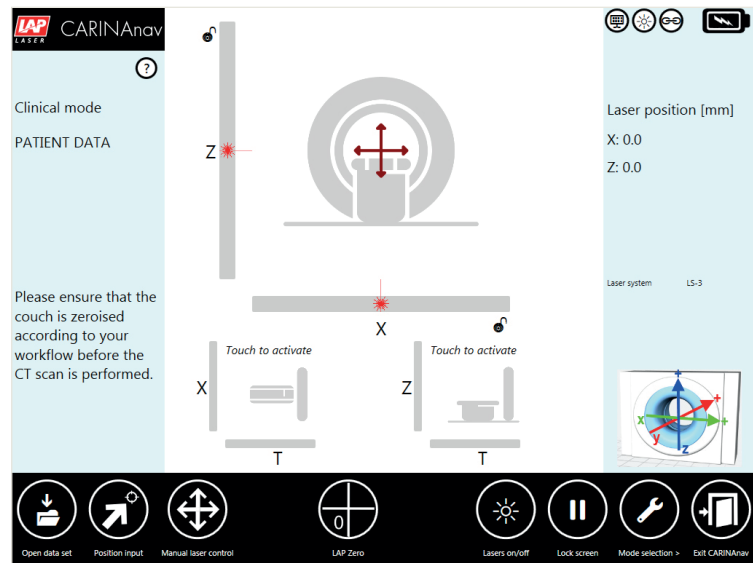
LAP LASER CARINAnav

?

Clinical mode

PATIENT DATA

Please ensure that the couch is zeroised according to your workflow before the CT scan is performed.

Z

X

Touch to activate

X

T

Touch to activate

Z

T

Laser position [mm]

X: 0.0

Z: 0.0

Laser system LS-3

x y z

0

Open data set

Position input

Manual laser control

LAP Zero

Lasers on/off

Lock screen

Mode selection >

Exit CARINAnav